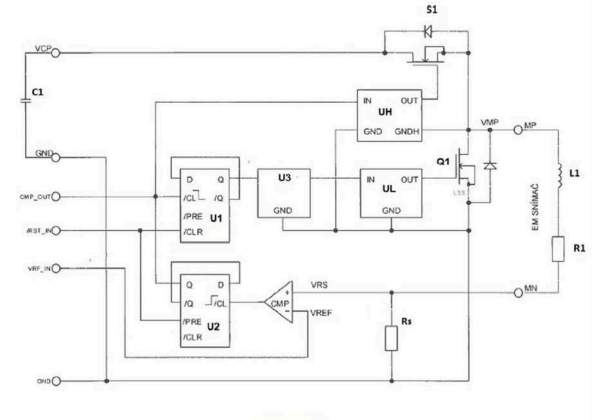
S1

VCP

C1

GND

CMP_OUT

/RST_IN

VRF_IN

GND

IN OUT
UH
GND GNDH

VMP
MP

D Q
/CL /Q
/PRE U1
/CLR

U3
GND

IN OUT
UL
GND

Q1
LSS

L1

EM SNIMAČ

R1

Q D
/Q /CL
/PRE U2
/CLR

+
CMP
−

VRS
VREF

MN

Rs